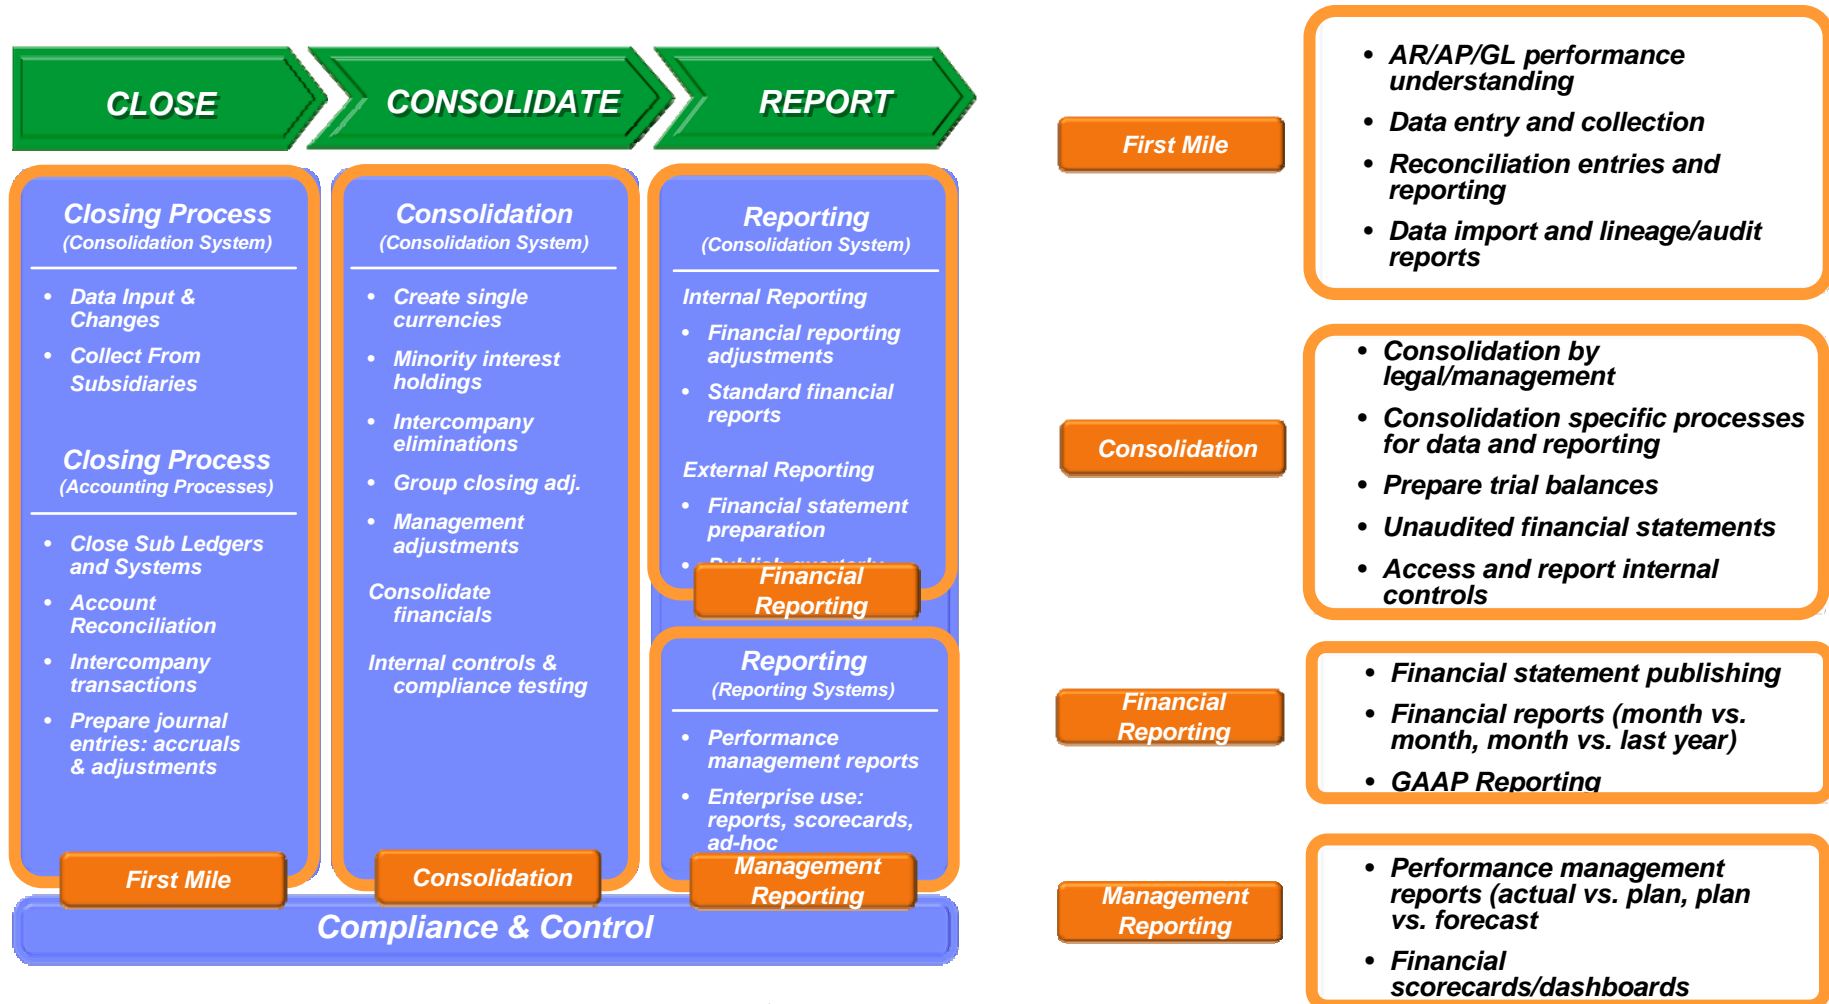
CLOSE

CONSOLIDATE

REPORT

Closing Process
(Consolidation System)

- Data Input & Changes
- Collect From Subsidiaries

Closing Process
(Accounting Processes)

- Close Sub Ledgers and Systems
- Account Reconciliation
- Intercompany transactions
- Prepare journal entries: accruals & adjustments

First Mile

Consolidation
(Consolidation System)

- Create single currencies
- Minority interest holdings
- Intercompany eliminations
- Group closing adj.
- Management adjustments

Consolidate financials

Internal controls & compliance testing

Consolidation

Reporting
(Consolidation System)

Internal Reporting

- Financial reporting adjustments
- Standard financial reports

External Reporting

- Financial statement preparation
- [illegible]

Financial Reporting

Reporting
(Reporting Systems)

- Performance management reports
- Enterprise use: reports, scorecards, ad-hoc

Management Reporting

Compliance & Control

First Mile

- AR/AP/GL performance understanding
- Data entry and collection
- Reconciliation entries and reporting
- Data import and lineage/audit reports

Consolidation

- Consolidation by legal/management
- Consolidation specific processes for data and reporting
- Prepare trial balances
- Unaudited financial statements
- Access and report internal controls

Financial Reporting

- Financial statement publishing
- Financial reports (month vs. month, month vs. last year)
- GAAP Reporting

Management Reporting

- Performance management reports (actual vs. plan, plan vs. forecast
- Financial scorecards/dashboards